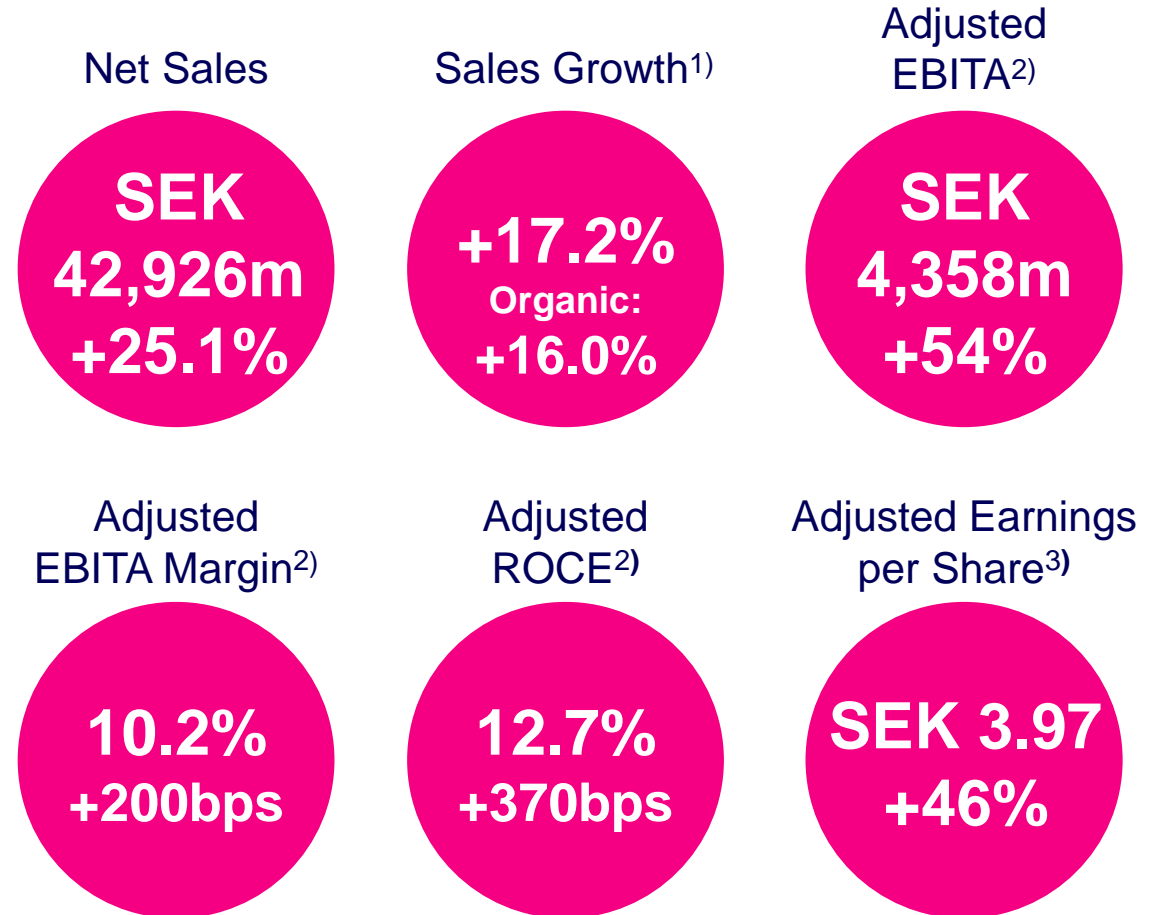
Net Sales

SEK 42,926m +25.1%

Sales Growth$^{1)}$

+17.2% Organic: +16.0%

Adjusted EBITA$^{2)}$

SEK 4,358m +54%

Adjusted EBITA Margin$^{2)}$

10.2% +200bps

Adjusted ROCE$^{2)}$

12.7% +370bps

Adjusted Earnings per Share$^{3)}$

SEK 3.97 +46%